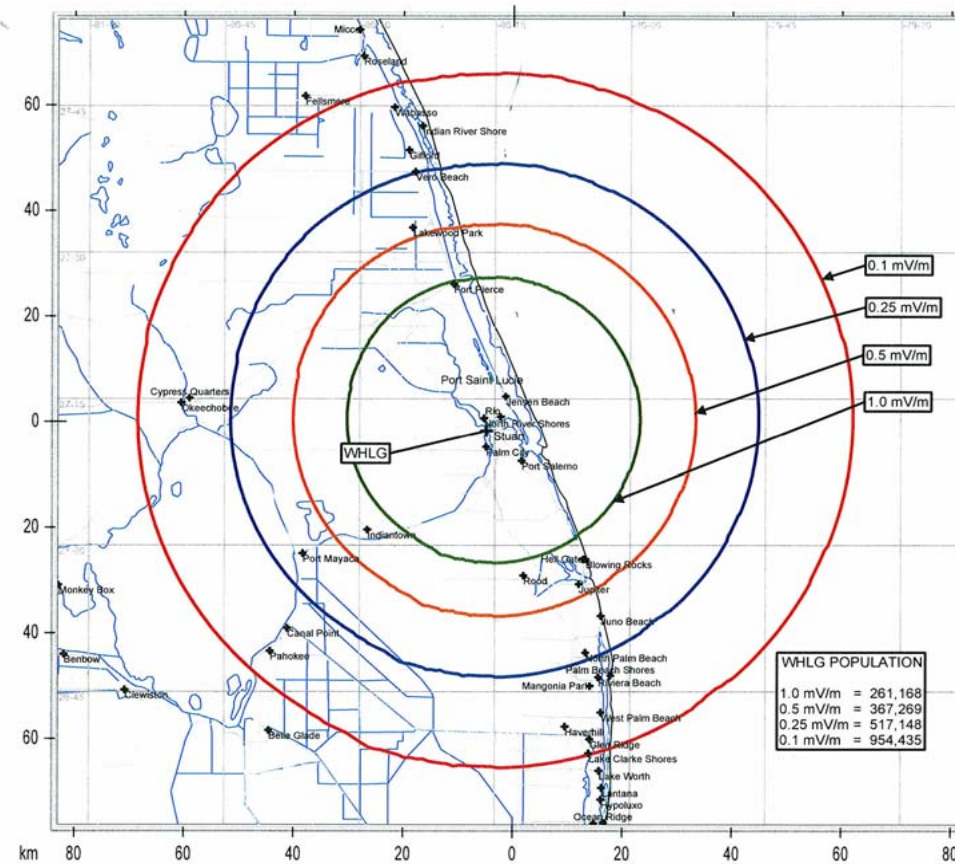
Micco
Roseland
Fellsmere
Wabasso
Indian River Shore
Gifford
Vero Beach
Lakewood Park
Fort Pierce
Port Saint Lucie
Jensen Beach
Rio
North River Shores
Stuart
Palm City
Port Salerno
Cypress Quarters
Okeechobee
WHLG
Indiantown
Port Mayaca
Hell Gate
Blowing Rocks
Rood
Jupiter
Monkey Box
Juno Beach
Canal Point
Pahokee
North Palm Beach
Palm Beach Shores
Benbow
Clewiston
Mangonia Park
Riviera Beach
West Palm Beach
Belle Glade
Haverhill
Glen Ridge
Lake Clarke Shores
Lake Worth
Lantana
Hypoluxo
Ocean Ridge

0.1 mV/m
0.25 mV/m
0.5 mV/m
1.0 mV/m

WHLG POPULATION
1.0 mV/m = 261,168
0.5 mV/m = 367,269
0.25 mV/m = 517,148
0.1 mV/m = 954,435

60
40
20
0
20
40
60

km 80 60 40 20 0 20 40 60 80